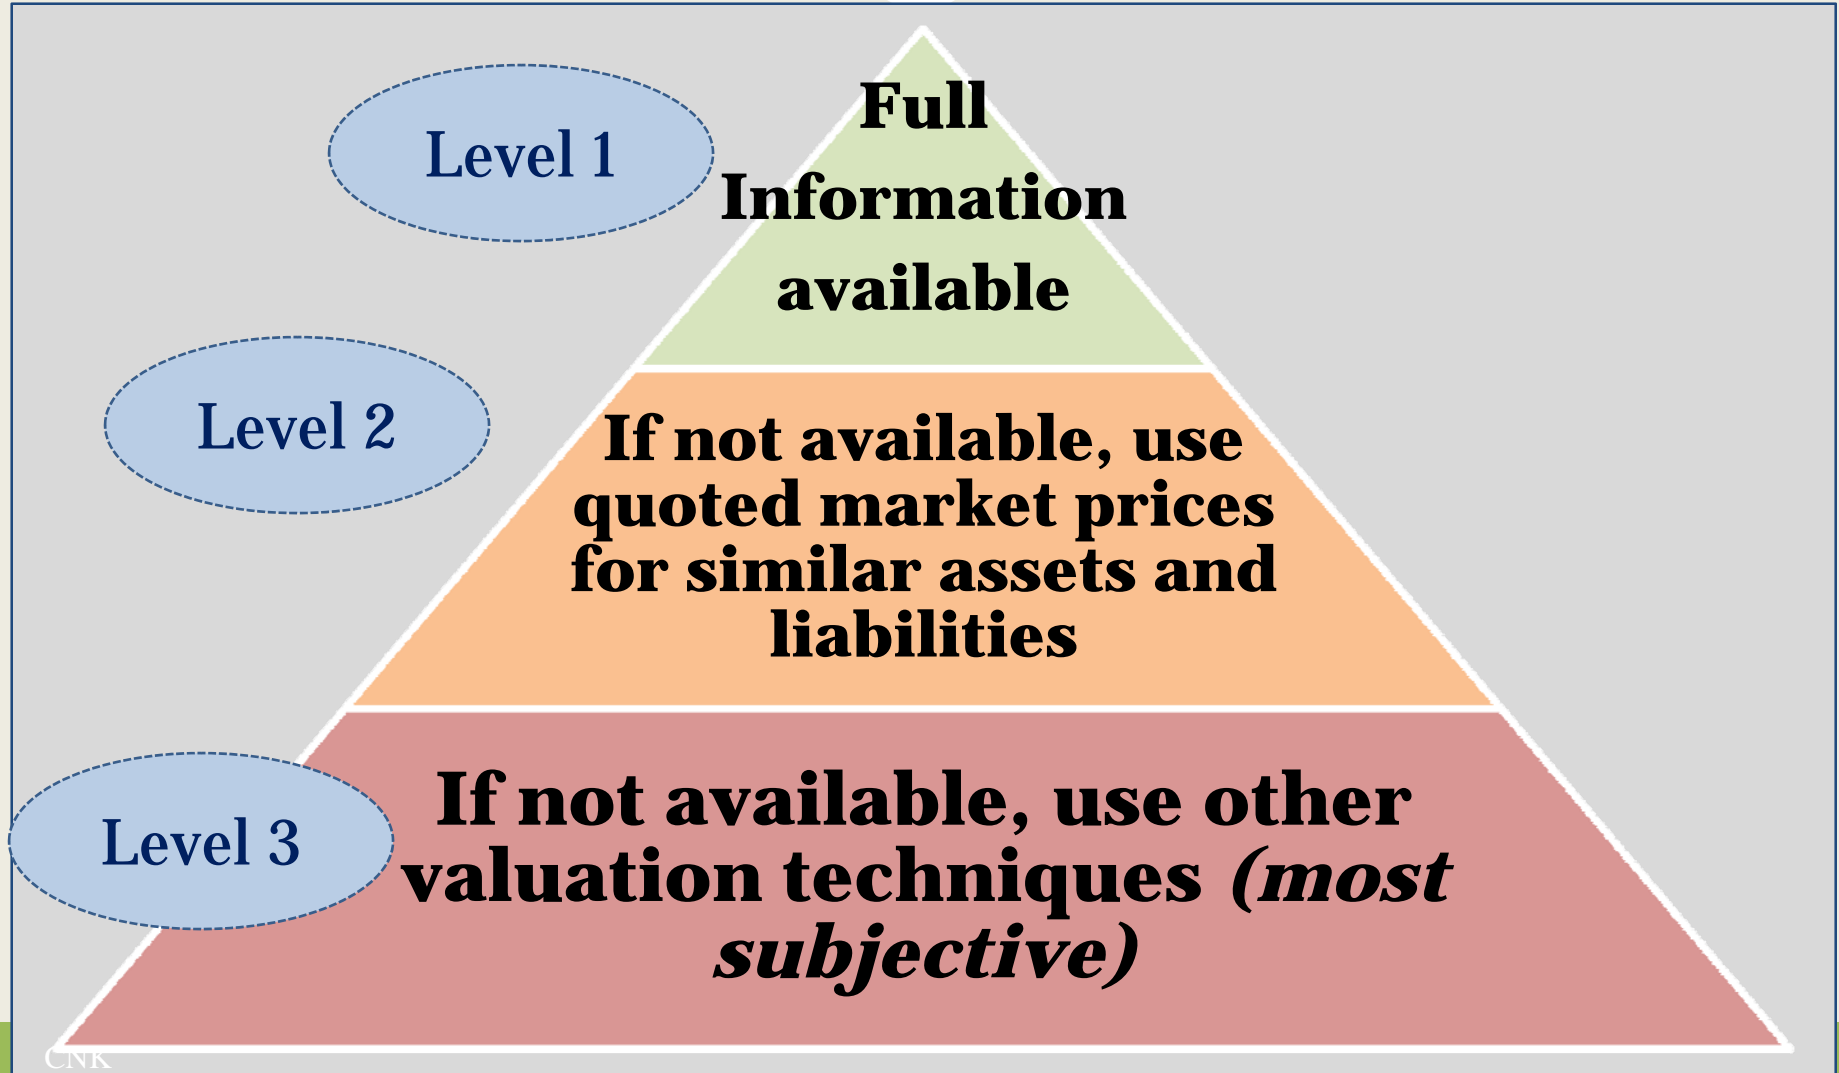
Level 1

Full Information available

Level 2

If not available, use quoted market prices for similar assets and liabilities

Level 3

If not available, use other valuation techniques *(most subjective)*

CNK